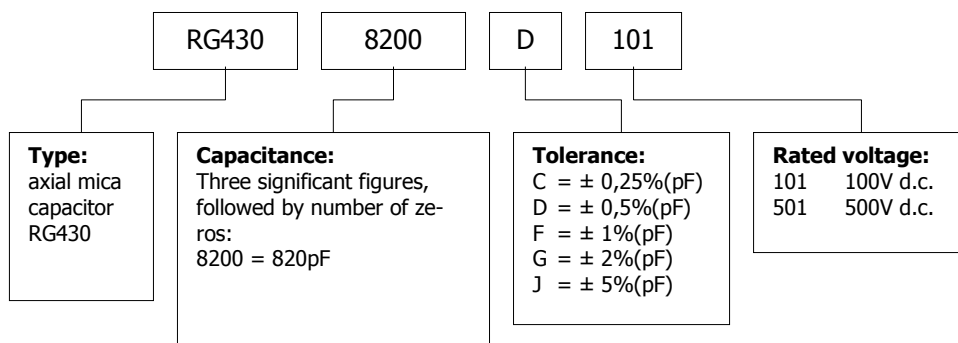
RG430

8200

D

101

**Type:**
axial mica capacitor RG430

**Capacitance:**
Three significant figures, followed by number of zeros:
8200 = 820pF

**Tolerance:**
C = ± 0,25%(pF)
D = ± 0,5%(pF)
F = ± 1%(pF)
G = ± 2%(pF)
J = ± 5%(pF)

**Rated voltage:**
101 100V d.c.
501 500V d.c.